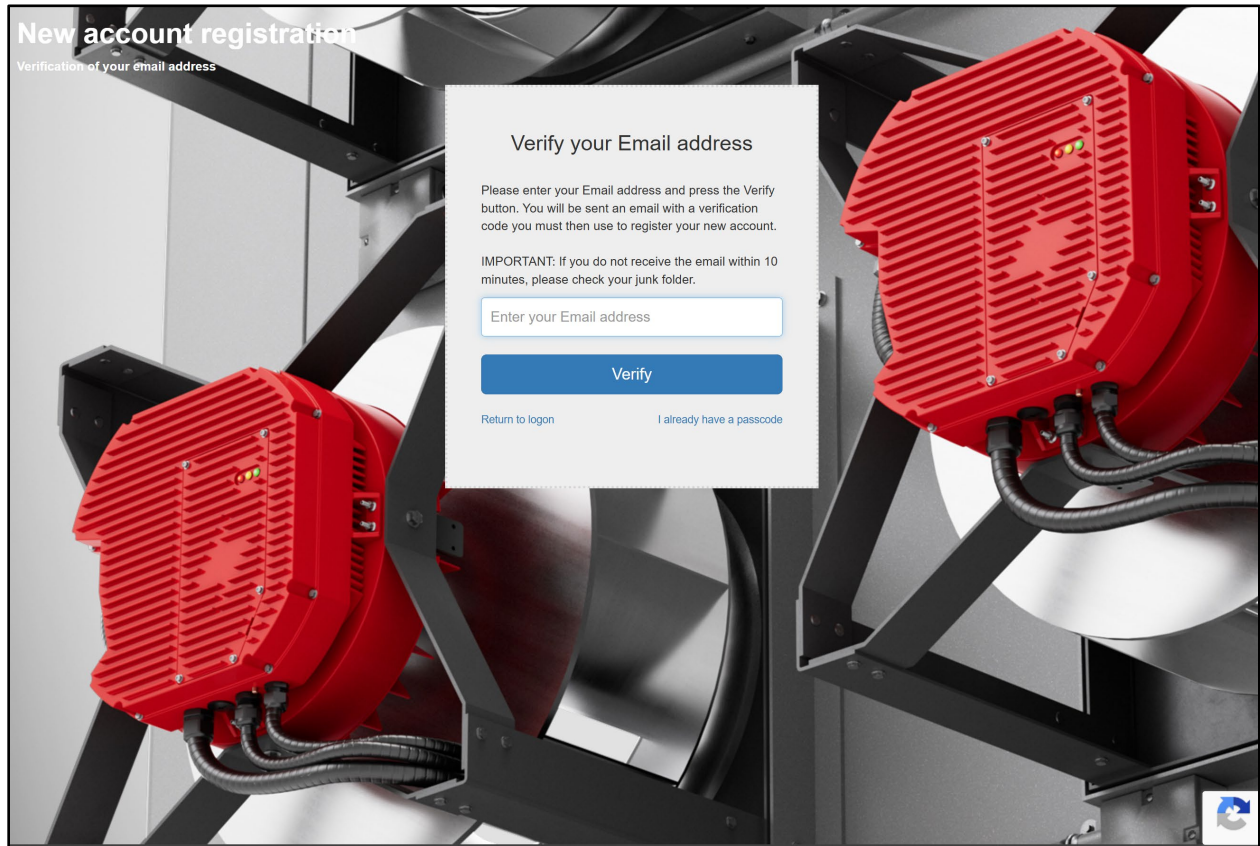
New account registration
Verification of your email address

Verify your Email address

Please enter your Email address and press the Verify button. You will be sent an email with a verification code you must then use to register your new account.

IMPORTANT: If you do not receive the email within 10 minutes, please check your junk folder.

Enter your Email address

Verify

Return to logon

I already have a passcode